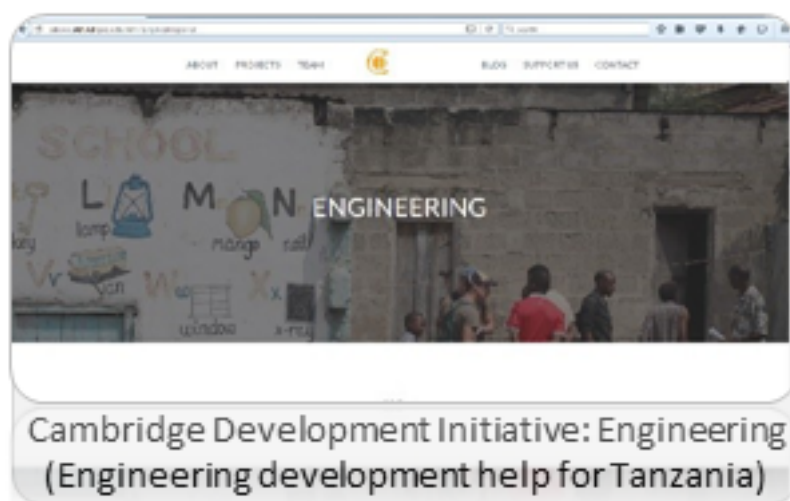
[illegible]

ABOUT PROJECTS TEAM

BLOG SUPPORT US CONTACT

SCHOOL

L M N

lamp mango nail

Vv Ww Xx

van window x-ray

ENGINEERING

Cambridge Development Initiative: Engineering (Engineering development help for Tanzania)